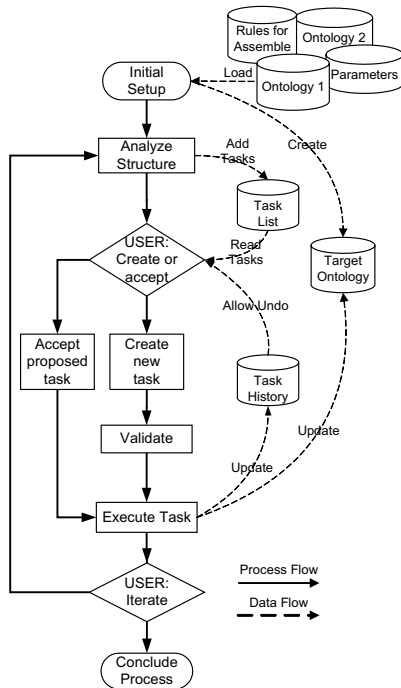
Rules for Assemble

Ontology 2

Parameters

Ontology 1

Load

Initial Setup

Create

Analyze Structure

Add Tasks

Task List

Read Tasks

USER: Create or accept

Target Ontology

Allow Undo

Accept proposed task

Create new task

Task History

Validate

Update

Update

Execute Task

USER: Iterate

Process Flow

Data Flow

Conclude Process